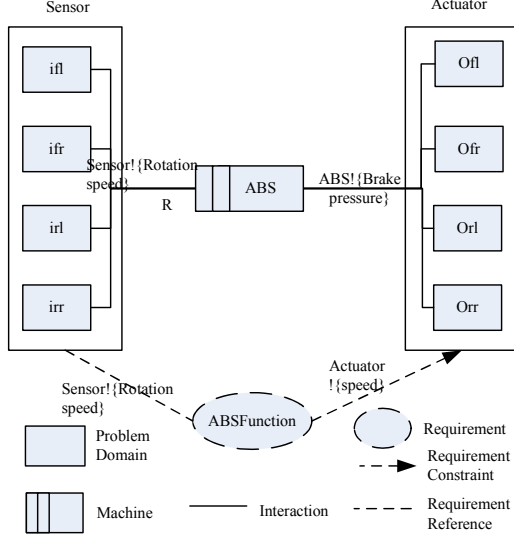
Sensor

Actuator

ifl

ifr

irl

irr

Ofl

Ofr

Orl

Orr

Sensor!{Rotation speed}

R

ABS

ABS!{Brake pressure}

Sensor!{Rotation speed}

ABSFunction

Actuator !{speed}

Problem Domain

Requirement

Requirement Constraint

Machine

Interaction

Requirement Reference